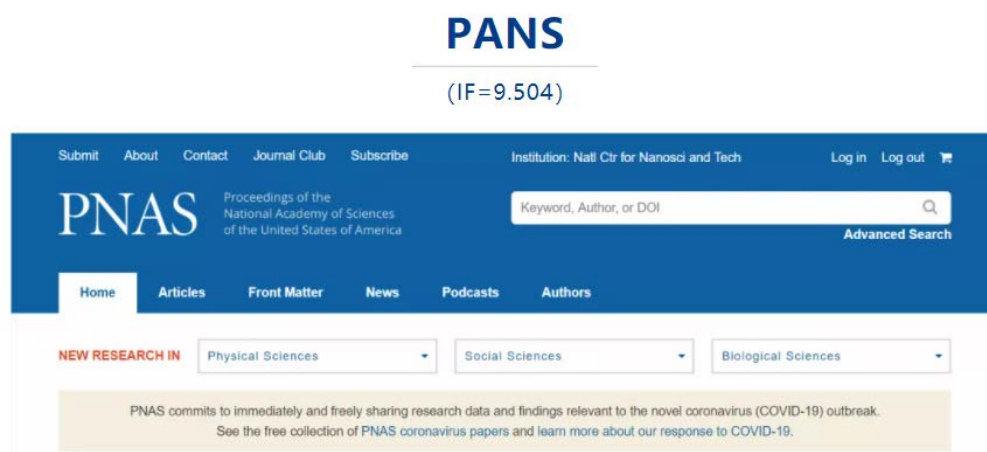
PANS

(IF=9.504)

Submit About Contact Journal Club Subscribe

Institution: Natl Ctr for Nanosci and Tech

Log in Log out

PNAS Proceedings of the National Academy of Sciences of the United States of America

Keyword, Author, or DOI

Advanced Search

Home Articles Front Matter News Podcasts Authors

NEW RESEARCH IN Physical Sciences Social Sciences Biological Sciences

PNAS commits to immediately and freely sharing research data and findings relevant to the novel coronavirus (COVID-19) outbreak. See the free collection of PNAS coronavirus papers and learn more about our response to COVID-19.